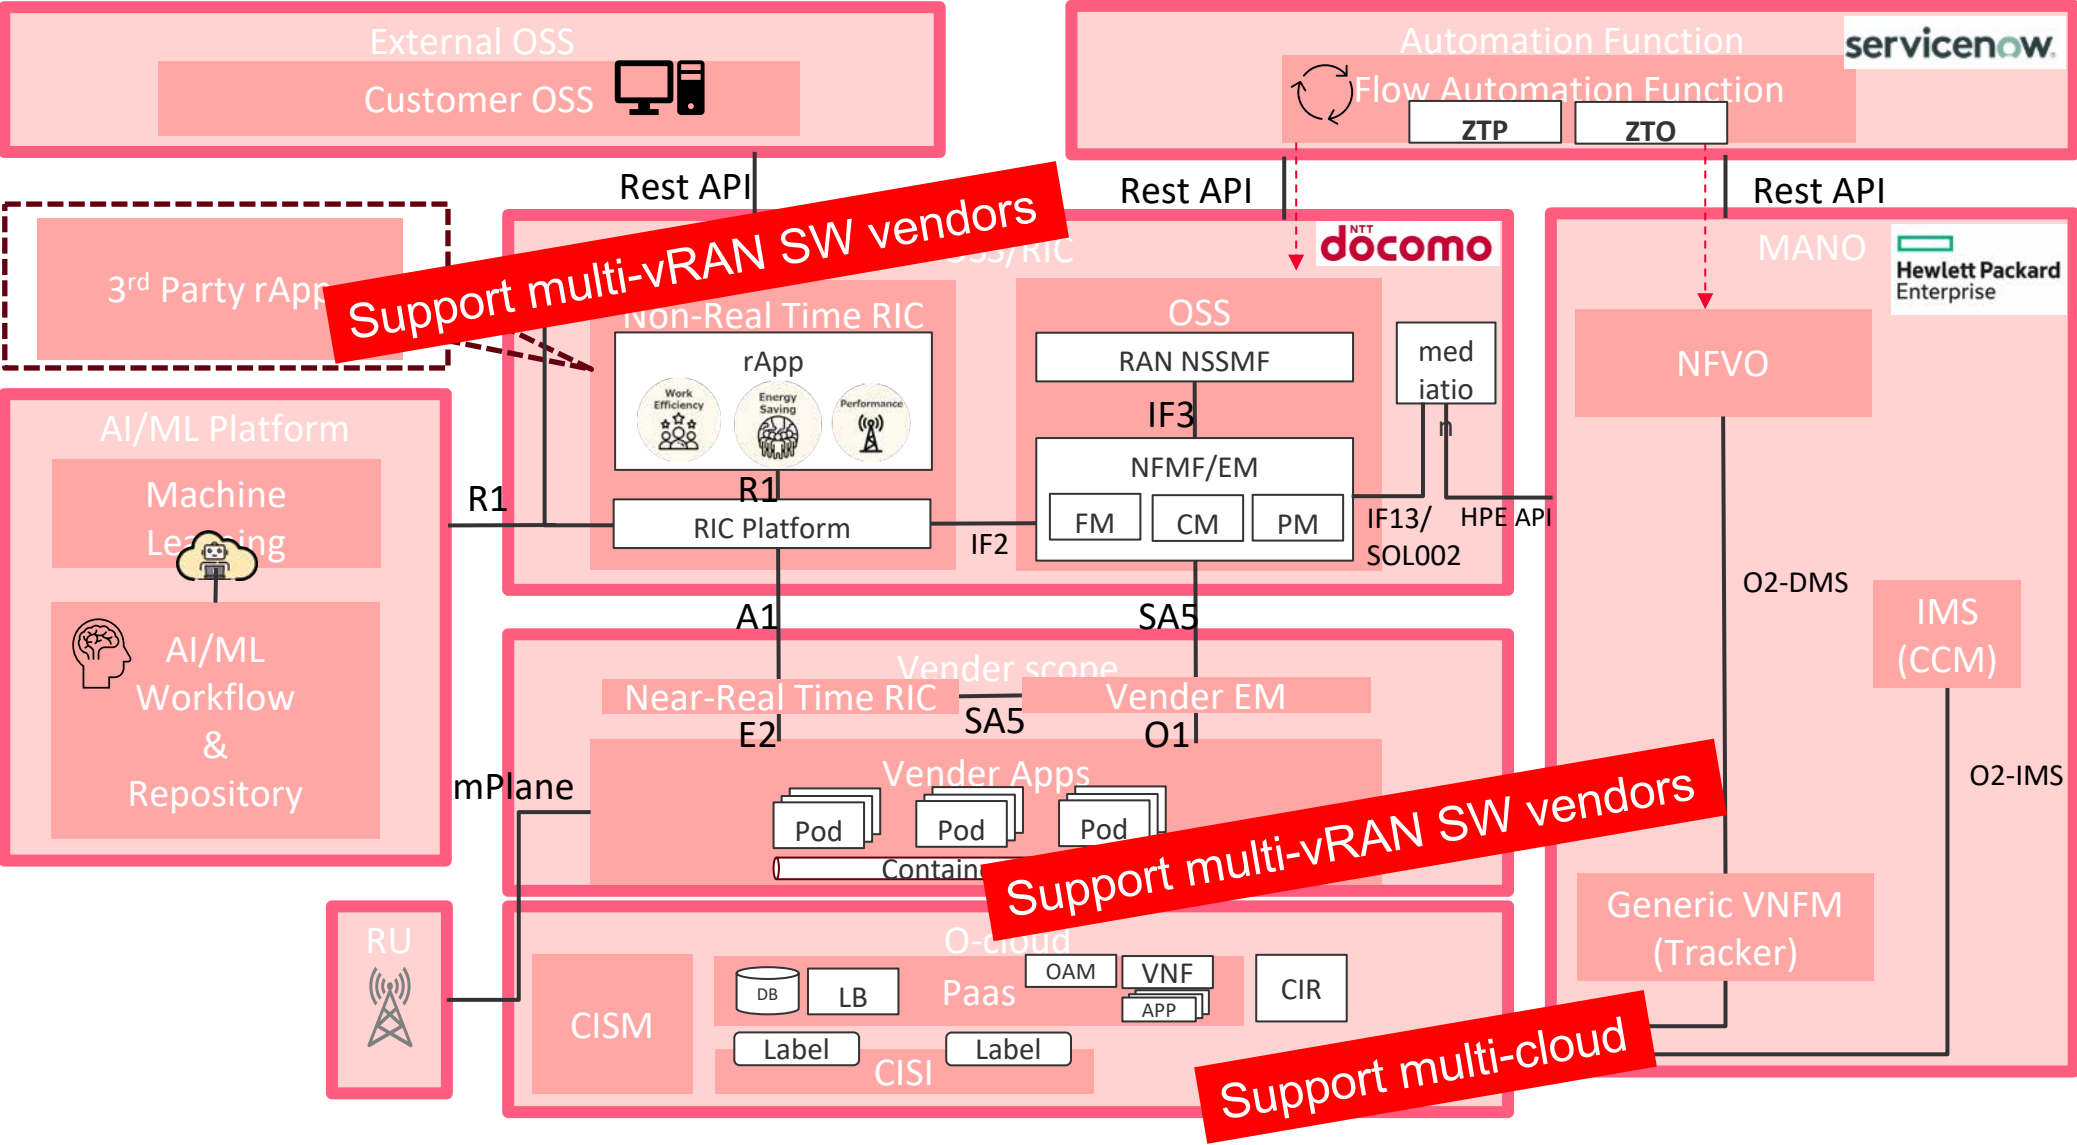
External OSS

Customer OSS

Automation Function

servicenow

Flow Automation Function

ZTP

ZTO

Rest API

Rest API

Rest API

3rd Party rApp

Support multi-vRAN SW vendors

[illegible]SS/RIC

docomo

MANO

Hewlett Packard Enterprise

Non-Real Time RIC

rApp

Work Efficiency

Energy Saving

Performance

OSS

RAN NSSMF

mediation

NFVO

IF3

NFMF/EM

FM

CM

PM

AI/ML Platform

Machine Learning

R1

R1

RIC Platform

IF2

IF13/ SOL002

HPE API

O2-DMS

AI/ML Workflow & Repository

A1

SA5

IMS (CCM)

Vender scope

Near-Real Time RIC

SA5

Vender EM

E2

O1

Vender Apps

mPlane

Pod

Pod

Pod

Contain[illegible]

Support multi-vRAN SW vendors

O2-IMS

RU

O-cloud

Generic VNFM (Tracker)

CISM

DB

LB

Paas

OAM

VNF

APP

CIR

Label

Label

CISI

Support multi-cloud